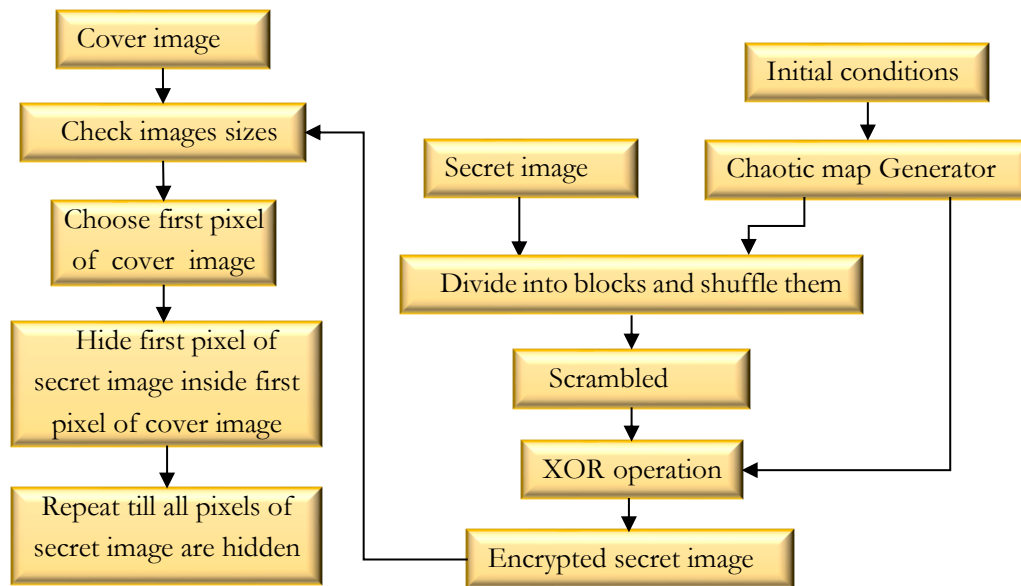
Cover image

Check images sizes

Choose first pixel of cover image

Hide first pixel of secret image inside first pixel of cover image

Repeat till all pixels of secret image are hidden

Initial conditions

Secret image

Chaotic map Generator

Divide into blocks and shuffle them

Scrambled

XOR operation

Encrypted secret image